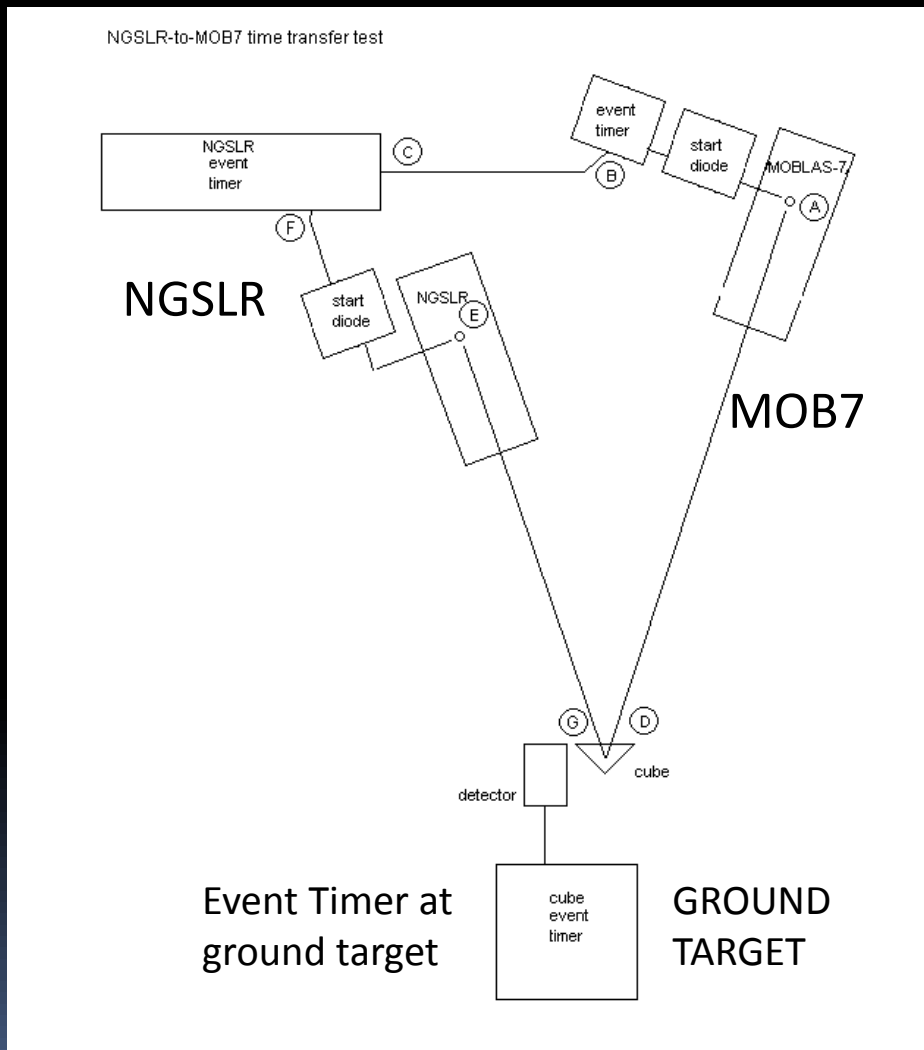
NGSLR-to-MOB7 time transfer test

NGSLR event timer

C

event timer

start diode

B

MOBLAS-7

A

F

NGSLR

start diode

NGSLR

E

MOB7

G

D

cube

detector

Event Timer at ground target

cube event timer

GROUND TARGET